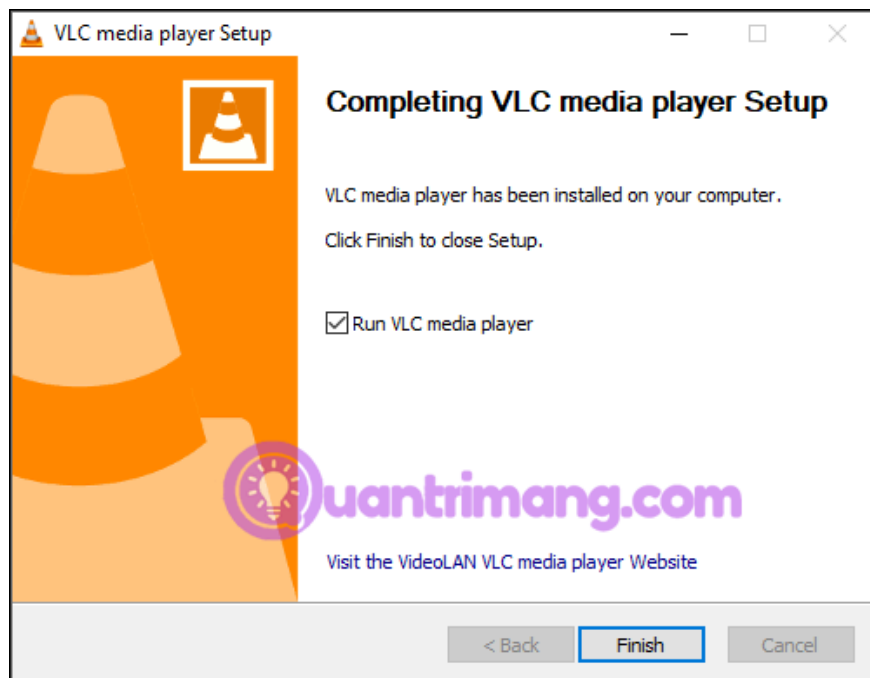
VLC media player Setup

Completing VLC media player Setup

VLC media player has been installed on your computer.

Click Finish to close Setup.

Run VLC media player

Quantrimang.com

Visit the VideoLAN VLC media player Website

< Back
Finish
Cancel